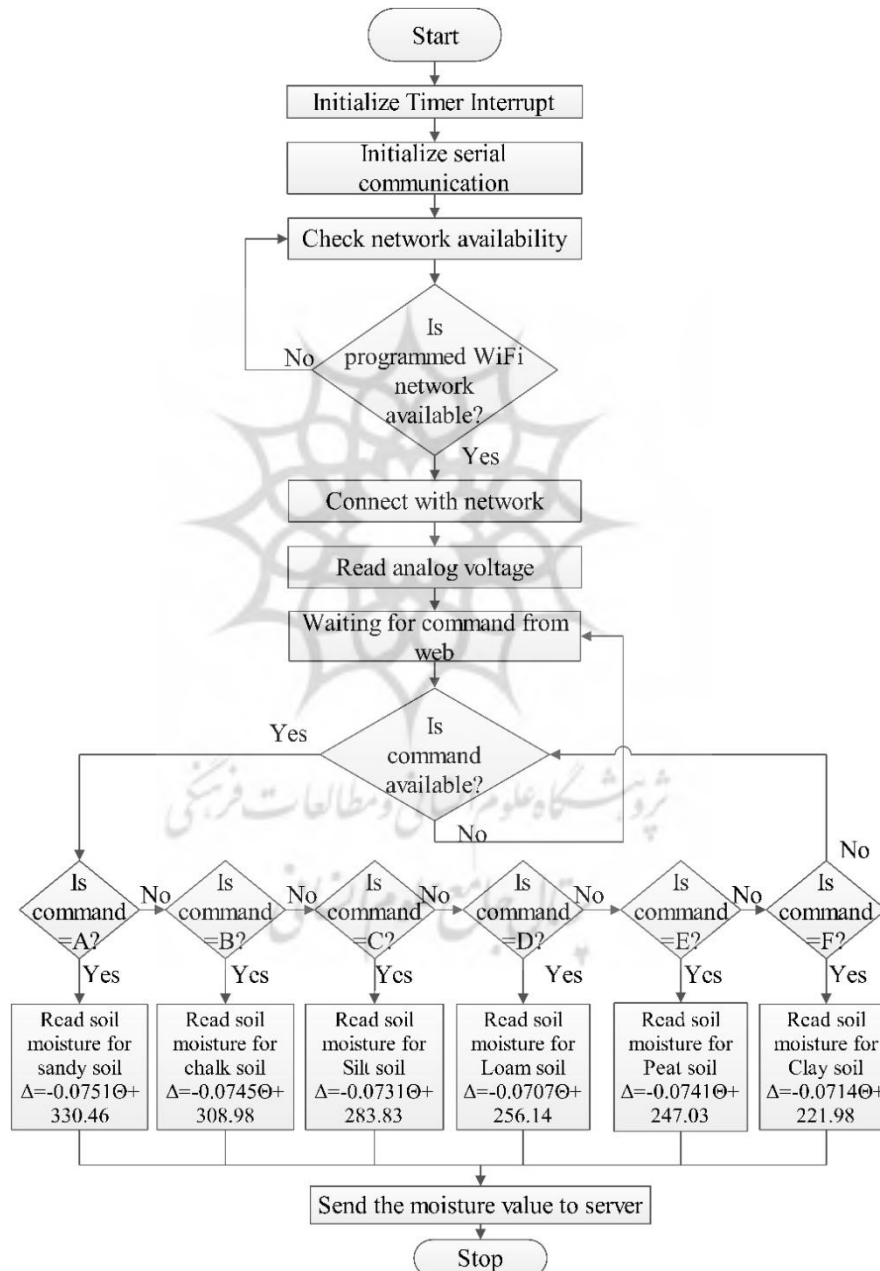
Start

Initialize Timer Interrupt

Initialize serial communication

Check network availability

Is programmed WiFi network available?

No

Yes

Connect with network

Read analog voltage

Waiting for command from web

Is command available?

Yes

No

No

Is command =A?

No

Is command =B?

No

Is command =C?

No

Is command =D?

No

Is command =E?

No

Is command =F?

Yes

Ycs

Ycs

Yes

Ycs

Yes

Read soil moisture for sandy soil $\Delta$=-0.0751$\Theta$+ 330.46

Read soil moisture for chalk soil $\Delta$=-0.0745$\Theta$+ 308.98

Read soil moisture for Silt soil $\Delta$=-0.0731$\Theta$+ 283.83

Read soil moisture for Loam soil $\Delta$=-0.0707$\Theta$+ 256.14

Read soil moisture for Peat soil $\Delta$=-0.0741$\Theta$+ 247.03

Read soil moisture for Clay soil $\Delta$=-0.0714$\Theta$+ 221.98

Send the moisture value to server

Stop

پژوهشگاه علوم انسانی و مطالعات فرهنگی